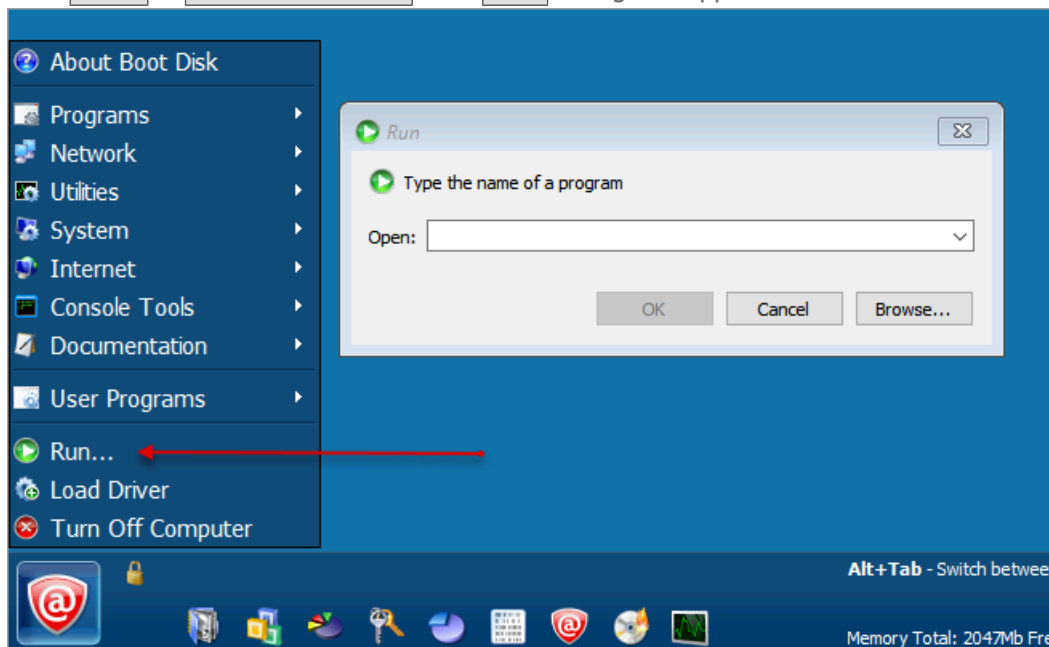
About Boot Disk

Programs
Network
Utilities
System
Internet
Console Tools
Documentation

User Programs

Run...
Load Driver
Turn Off Computer

Run

Type the name of a program

Open:

OK
Cancel
Browse...

Alt+Tab - Switch betwee

Memory Total: 2047Mb Fre